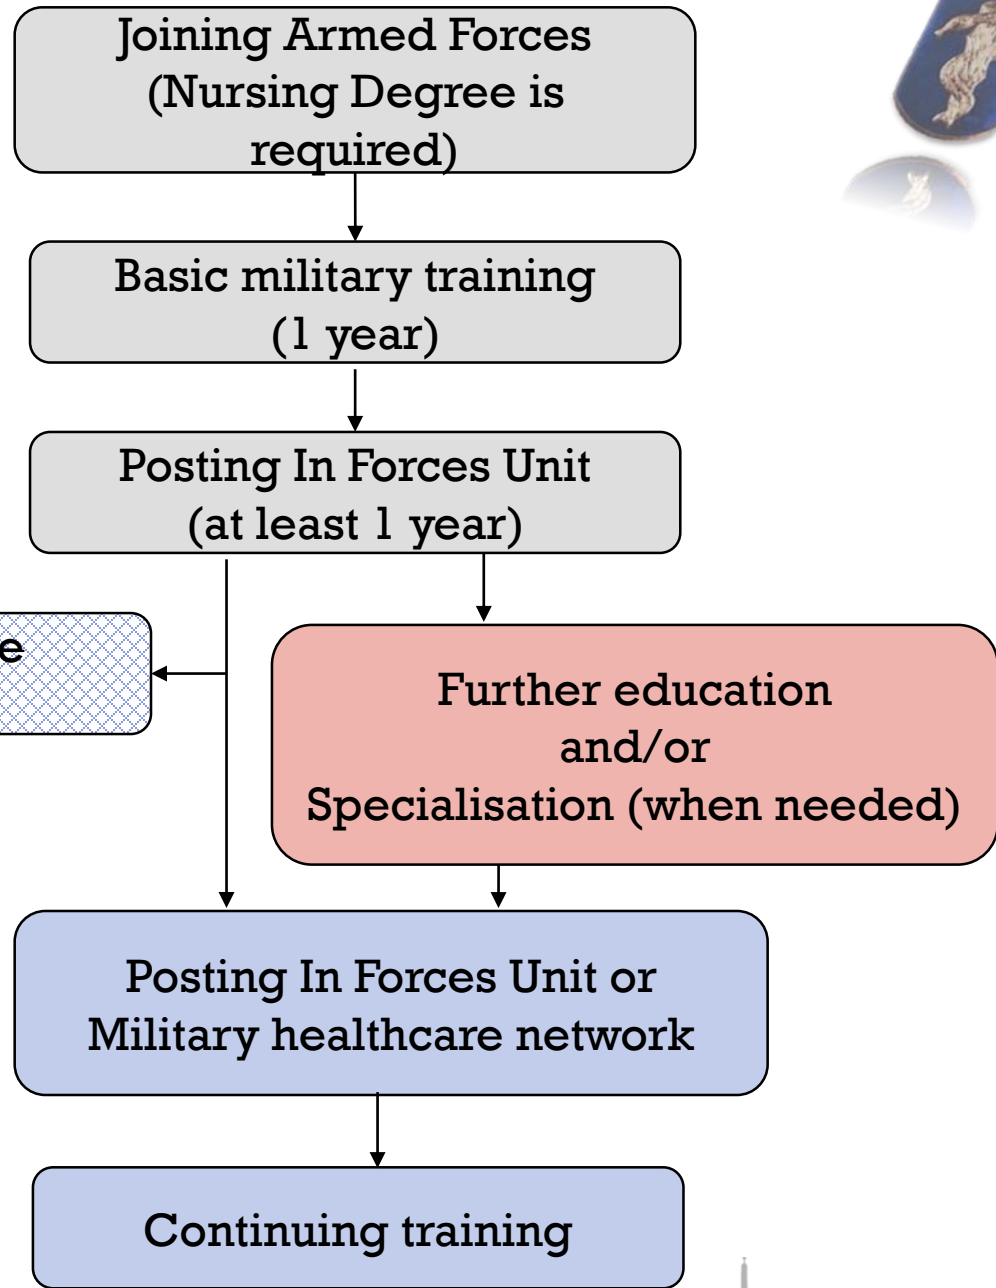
Joining Armed Forces (Nursing Degree is required)

Basic military training (1 year)

Posting In Forces Unit (at least 1 year)

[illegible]e

Further education and/or Specialisation (when needed)

Posting In Forces Unit or Military healthcare network

Continuing training